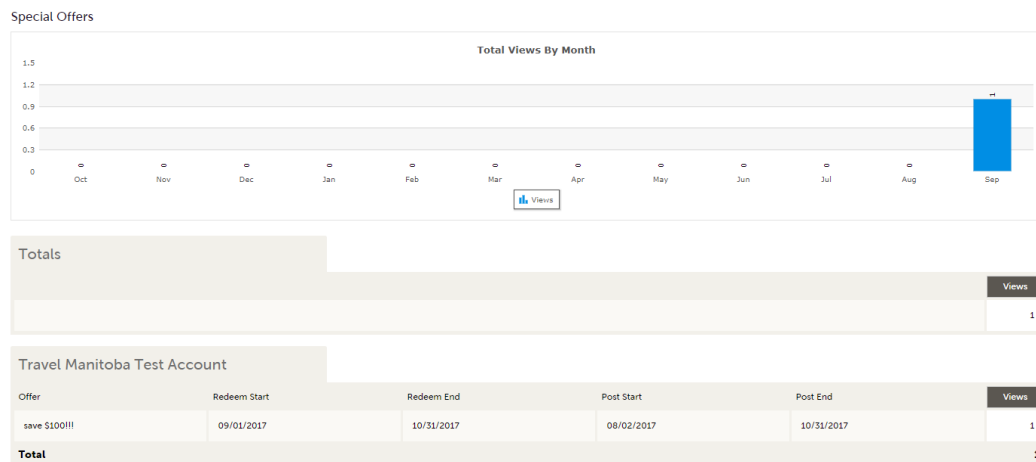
Special Offers

Total Views By Month

1.5
1.2
0.9
0.6
0.3
0

0 0 0 0 0 0 0 0 0 0 0 1

Oct Nov Dec Jan Feb Mar Apr May Jun Jul Aug Sep

Views

Totals

| | Views |
|---|---|
| | 1 |

Travel Manitoba Test Account

| Offer | Redeem Start | Redeem End | Post Start | Post End | Views |
|---|---|---|---|---|---|
| save $100!!! | 09/01/2017 | 10/31/2017 | 08/02/2017 | 10/31/2017 | 1 |
| Total | | | | | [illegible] |